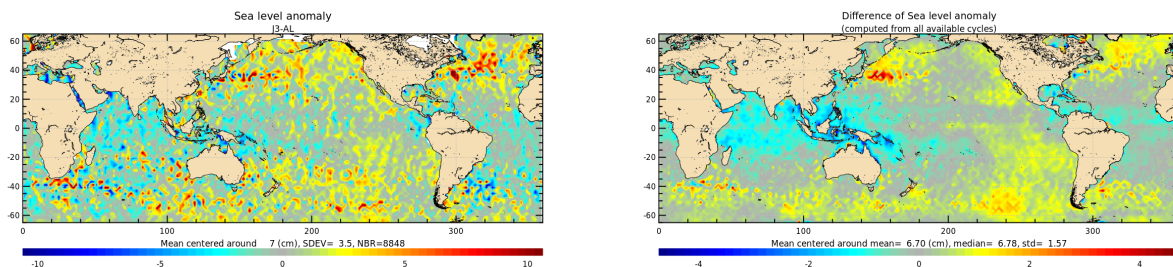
Sea level anomaly
J3-AL

60
40
20
0
-20
-40
-60

0 100 200 300

Mean centered around 7 (cm), SDEV= 3.5, NBR=8848

-10 -5 0 5 10

Difference of Sea level anomaly
(computed from all available cycles)

60
40
20
0
-20
-40
-60

0 100 200 300

Mean centered around mean= 6.70 (cm), median= 6.78, std= 1.57

-4 -2 0 2 4